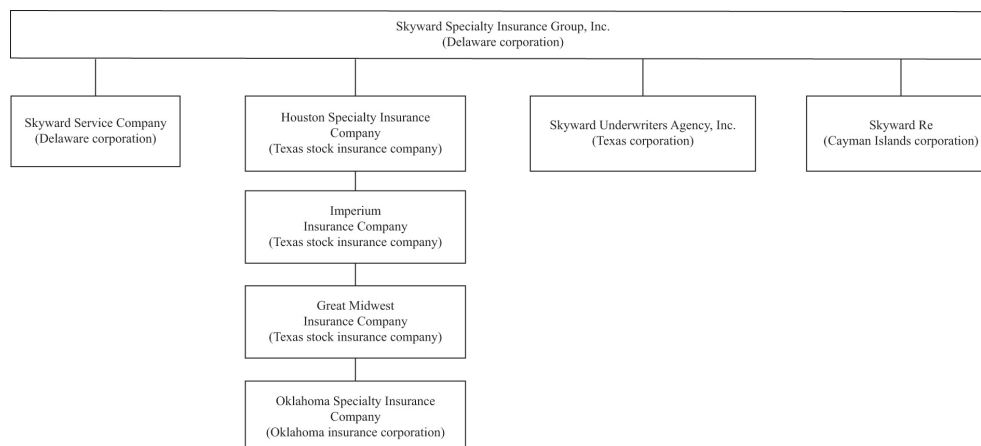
Skyward Specialty Insurance Group, Inc.
(Delaware corporation)

Skyward Service Company
(Delaware corporation)

Houston Specialty Insurance Company
(Texas stock insurance company)

Imperium
Insurance Company
(Texas stock insurance company)

Great Midwest
Insurance Company
(Texas stock insurance company)

Oklahoma Specialty Insurance Company
(Oklahoma insurance corporation)

Skyward Underwriters Agency, Inc.
(Texas corporation)

Skyward Re
(Cayman Islands corporation)